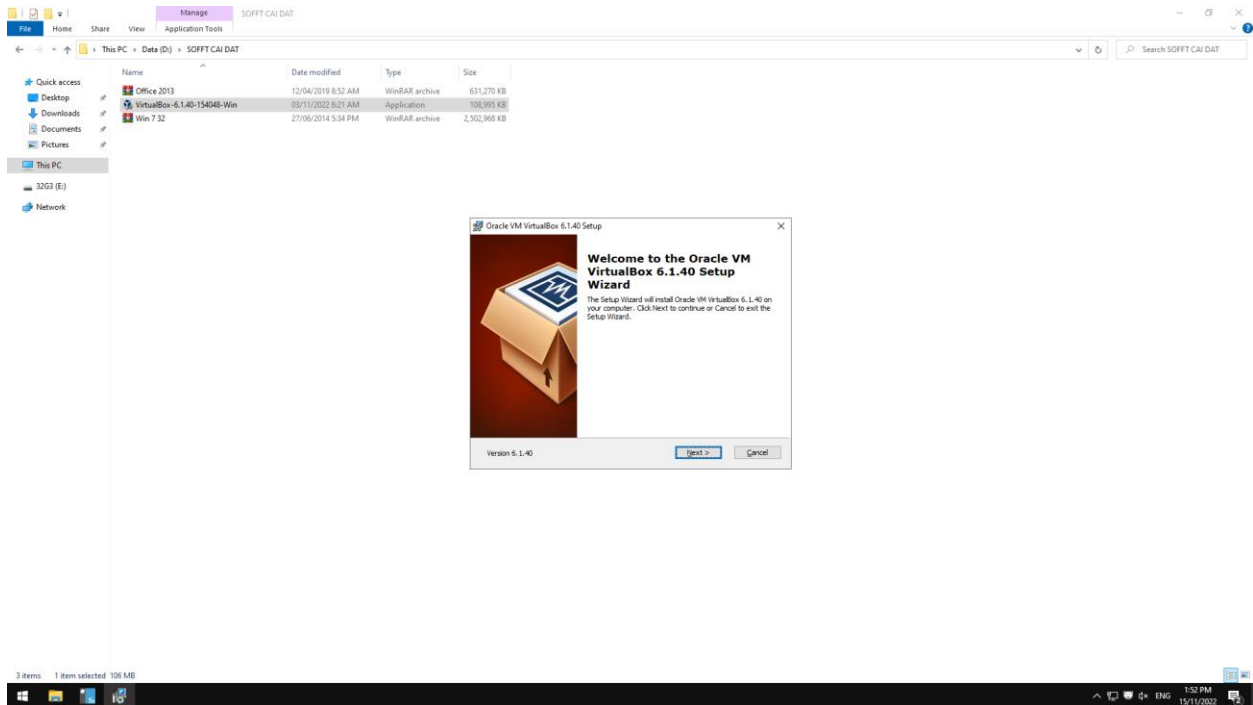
Manage SOFFT CAI DAT

File Home Share View Application Tools

This PC › Data (D:) › SOFFT CAI DAT

Search SOFFT CAI DAT

Quick access
Desktop
Downloads
Documents
Pictures
This PC
32G3 (E:)
Network

| Name | Date modified | Type | Size |
|---|---|---|---|
| Office 2013 | 12/04/2019 8:52 AM | WinRAR archive | 631,270 KB |
| VirtualBox-6.1.40-154048-Win | 03/11/2022 8:21 AM | Application | 108,995 KB |
| Win 7 32 | 27/06/2014 5:34 PM | WinRAR archive | 2,502,968 KB |

Oracle VM VirtualBox 6.1.40 Setup

Welcome to the Oracle VM VirtualBox 6.1.40 Setup Wizard

The Setup Wizard will install Oracle VM VirtualBox 6.1.40 on your computer. Click Next to continue or Cancel to exit the Setup Wizard.

Version 6.1.40

Next >

Cancel

3 items 1 item selected 106 MB

ENG 1:52 PM 15/11/2022